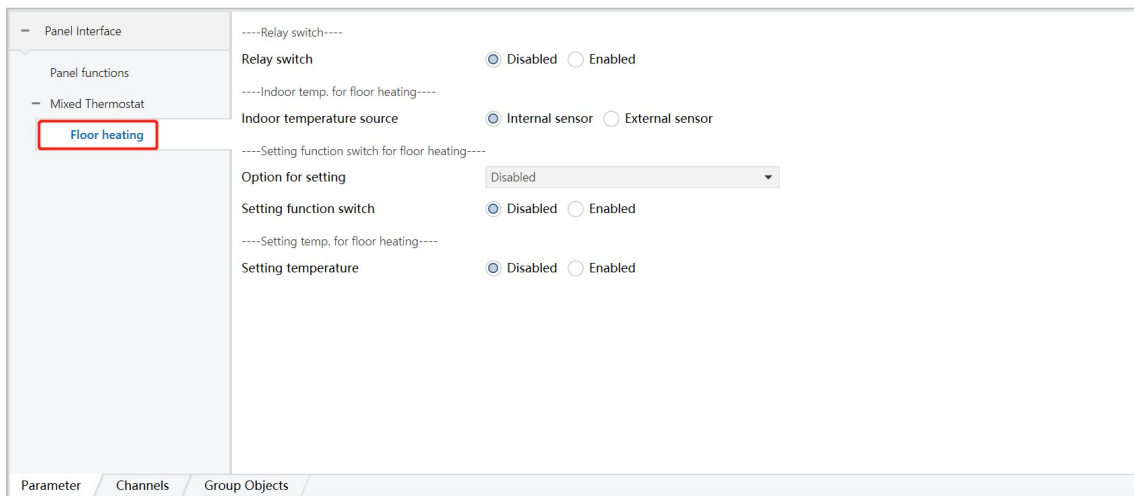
− Panel Interface

Panel functions

− Mixed Thermostat

Floor heating

----Relay switch----

Relay switch Disabled Enabled

----Indoor temp. for floor heating----

Indoor temperature source Internal sensor External sensor

----Setting function switch for floor heating----

Option for setting Disabled

Setting function switch Disabled Enabled

----Setting temp. for floor heating----

Setting temperature Disabled Enabled

Parameter Channels Group Objects